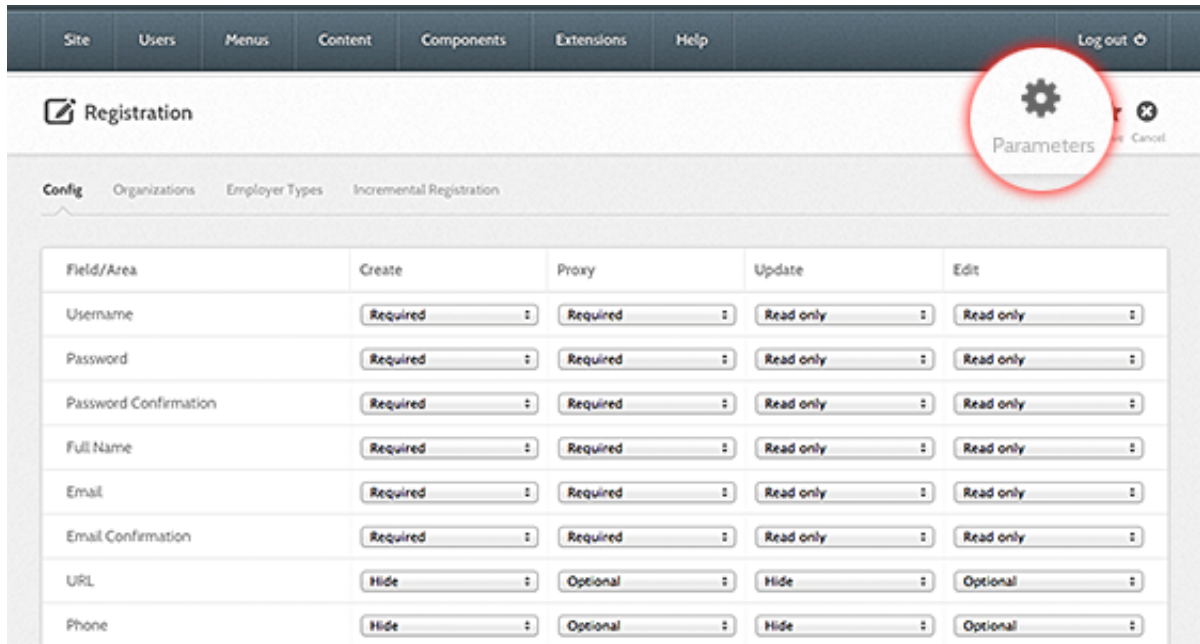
Site Users Menus Content Components Extensions Help Log out

Registration

Parameters

Cancel

Config Organizations Employer Types Incremental Registration

| Field/Area | Create | Proxy | Update | Edit |
|---|---|---|---|---|
| Username | Required | Required | Read only | Read only |
| Password | Required | Required | Read only | Read only |
| Password Confirmation | Required | Required | Read only | Read only |
| Full Name | Required | Required | Read only | Read only |
| Email | Required | Required | Read only | Read only |
| Email Confirmation | Required | Required | Read only | Read only |
| URL | Hide | Optional | Hide | Optional |
| Phone | Hide | Optional | Hide | Optional |